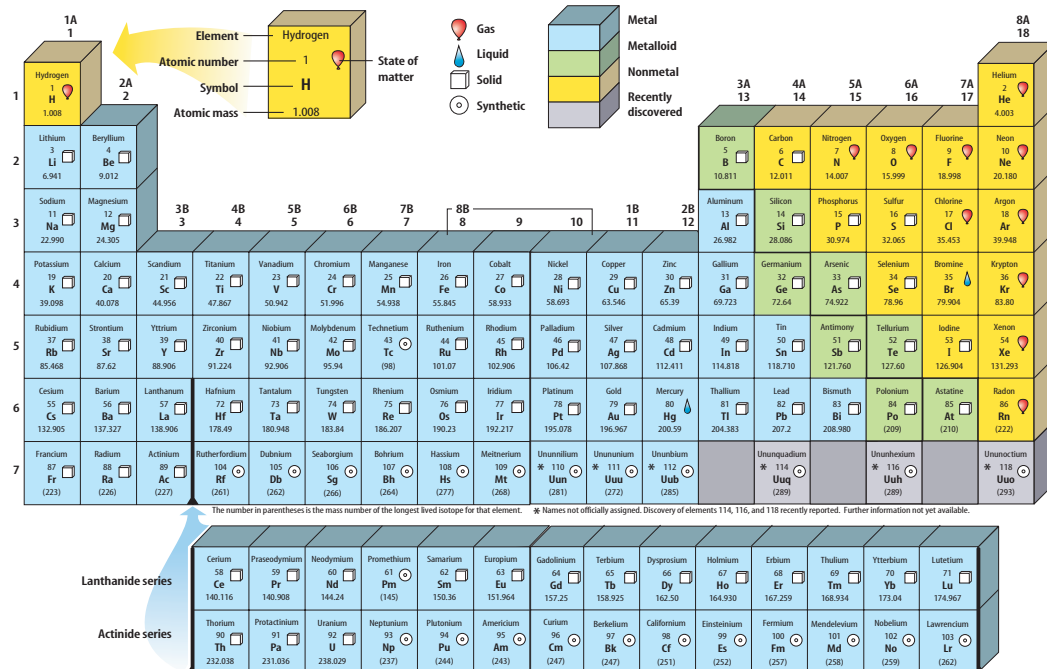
1A
1

Element — Hydrogen
Atomic number — 1
Symbol — H
Atomic mass — 1.008
State of matter

Gas
Liquid
Solid
Synthetic

Metal
Metalloid
Nonmetal
Recently discovered

8A
18

1
Hydrogen 1 H 1.008

2A
2

3A 13
4A 14
5A 15
6A 16
7A 17

Helium 2 He 4.003

2
Lithium 3 Li 6.941
Beryllium 4 Be 9.012
Boron 5 B 10.811
Carbon 6 C 12.011
Nitrogen 7 N 14.007
Oxygen 8 O 15.999
Fluorine 9 F 18.998
Neon 10 Ne 20.180

3
Sodium 11 Na 22.990
Magnesium 12 Mg 24.305
3B 3
4B 4
5B 5
6B 6
7B 7
8B 8
9
10
1B 11
2B 12
Aluminum 13 Al 26.982
Silicon 14 Si 28.086
Phosphorus 15 P 30.974
Sulfur 16 S 32.065
Chlorine 17 Cl 35.453
Argon 18 Ar 39.948

4
Potassium 19 K 39.098
Calcium 20 Ca 40.078
Scandium 21 Sc 44.956
Titanium 22 Ti 47.867
Vanadium 23 V 50.942
Chromium 24 Cr 51.996
Manganese 25 Mn 54.938
Iron 26 Fe 55.845
Cobalt 27 Co 58.933
Nickel 28 Ni 58.693
Copper 29 Cu 63.546
Zinc 30 Zn 65.39
Gallium 31 Ga 69.723
Germanium 32 Ge 72.64
Arsenic 33 As 74.922
Selenium 34 Se 78.96
Bromine 35 Br 79.904
Krypton 36 Kr 83.80

5
Rubidium 37 Rb 85.468
Strontium 38 Sr 87.62
Yttrium 39 Y 88.906
Zirconium 40 Zr 91.224
Niobium 41 Nb 92.906
Molybdenum 42 Mo 95.94
Technetium 43 Tc (98)
Ruthenium 44 Ru 101.07
Rhodium 45 Rh 102.906
Palladium 46 Pd 106.42
Silver 47 Ag 107.868
Cadmium 48 Cd 112.411
Indium 49 In 114.818
Tin 50 Sn 118.710
Antimony 51 Sb 121.760
Tellurium 52 Te 127.60
Iodine 53 I 126.904
Xenon 54 Xe 131.293

6
Cesium 55 Cs 132.905
Barium 56 Ba 137.327
Lanthanum 57 La 138.906
Hafnium 72 Hf 178.49
Tantalum 73 Ta 180.948
Tungsten 74 W 183.84
Rhenium 75 Re 186.207
Osmium 76 Os 190.23
Iridium 77 Ir 192.217
Platinum 78 Pt 195.078
Gold 79 Au 196.967
Mercury 80 Hg 200.59
Thallium 81 Tl 204.383
Lead 82 Pb 207.2
Bismuth 83 Bi 208.980
Polonium 84 Po (209)
Astatine 85 At (210)
Radon 86 Rn (222)

7
Francium 87 Fr (223)
Radium 88 Ra (226)
Actinium 89 Ac (227)
Rutherfordium 104 Rf (261)
Dubnium 105 Db (262)
Seaborgium 106 Sg (266)
Bohrium 107 Bh (264)
Hassium 108 Hs (277)
Meitnerium 109 Mt (268)
Ununnilium * 110 Uun (281)
Unununium * 111 Uuu (272)
Ununbium * 112 Uub (285)
Ununquadium * 114 Uuq (289)
Ununhexium * 116 Uuh (289)
Ununoctium * 118 Uuo (293)

The number in parentheses is the mass number of the longest lived isotope for that element.
* Names not officially assigned. Discovery of elements 114, 116, and 118 recently reported. Further information not yet available.

Lanthanide series
Cerium 58 Ce 140.116
Praseodymium 59 Pr 140.908
Neodymium 60 Nd 144.24
Promethium 61 Pm (145)
Samarium 62 Sm 150.36
Europium 63 Eu 151.964
Gadolinium 64 Gd 157.25
Terbium 65 Tb 158.925
Dysprosium 66 Dy 162.50
Holmium 67 Ho 164.930
Erbium 68 Er 167.259
Thulium 69 Tm 168.934
Ytterbium 70 Yb 173.04
Lutetium 71 Lu 174.967

Actinide series
Thorium 90 Th 232.038
Protactinium 91 Pa 231.036
Uranium 92 U 238.029
Neptunium 93 Np (237)
Plutonium 94 Pu (244)
Americium 95 Am (243)
Curium 96 Cm (247)
Berkelium 97 Bk (247)
Californium 98 Cf (251)
Einsteinium 99 Es (252)
Fermium 100 Fm (257)
Mendelevium 101 Md (258)
Nobelium 102 No (259)
Lawrencium 103 Lr (262)